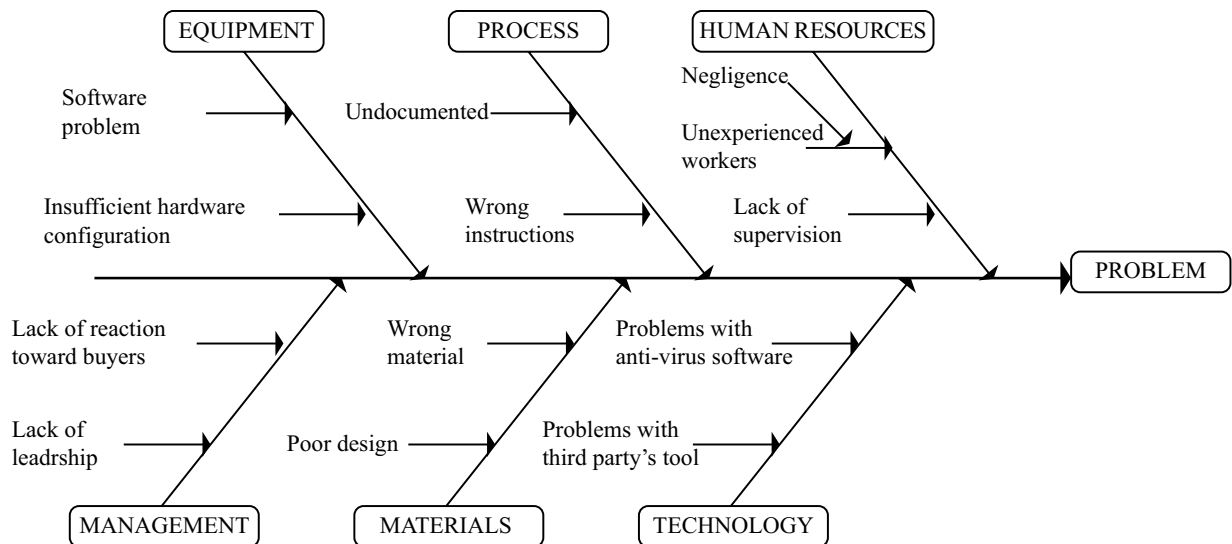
EQUIPMENT

Software problem

Insufficient hardware configuration

PROCESS

Undocumented

Wrong instructions

HUMAN RESOURCES

Negligence

Unexperienced workers

Lack of supervision

PROBLEM

Lack of reaction toward buyers

Lack of leadrship

MANAGEMENT

Wrong material

Poor design

MATERIALS

Problems with anti-virus software

Problems with third party's tool

TECHNOLOGY